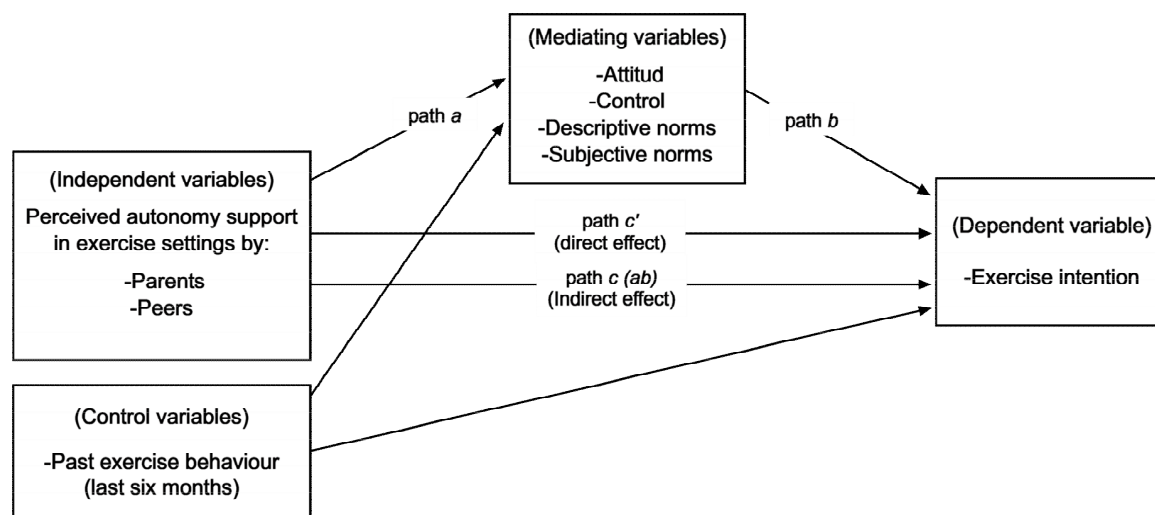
(Mediating variables)
-Attitud
-Control
-Descriptive norms
-Subjective norms

path *a*

path *b*

(Independent variables)
Perceived autonomy support in exercise settings by:
-Parents
-Peers

path *c'*
(direct effect)

path *c (ab)*
(Indirect effect)

(Dependent variable)
-Exercise intention

(Control variables)
-Past exercise behaviour
(last six months)